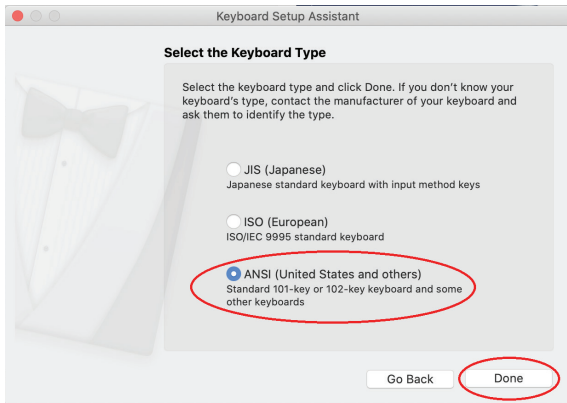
Keyboard Setup Assistant

Select the Keyboard Type

Select the keyboard type and click Done. If you don't know your keyboard's type, contact the manufacturer of your keyboard and ask them to identify the type.

JIS (Japanese)
Japanese standard keyboard with input method keys

ISO (European)
ISO/IEC 9995 standard keyboard

ANSI (United States and others)
Standard 101-key or 102-key keyboard and some other keyboards

Go Back

Done